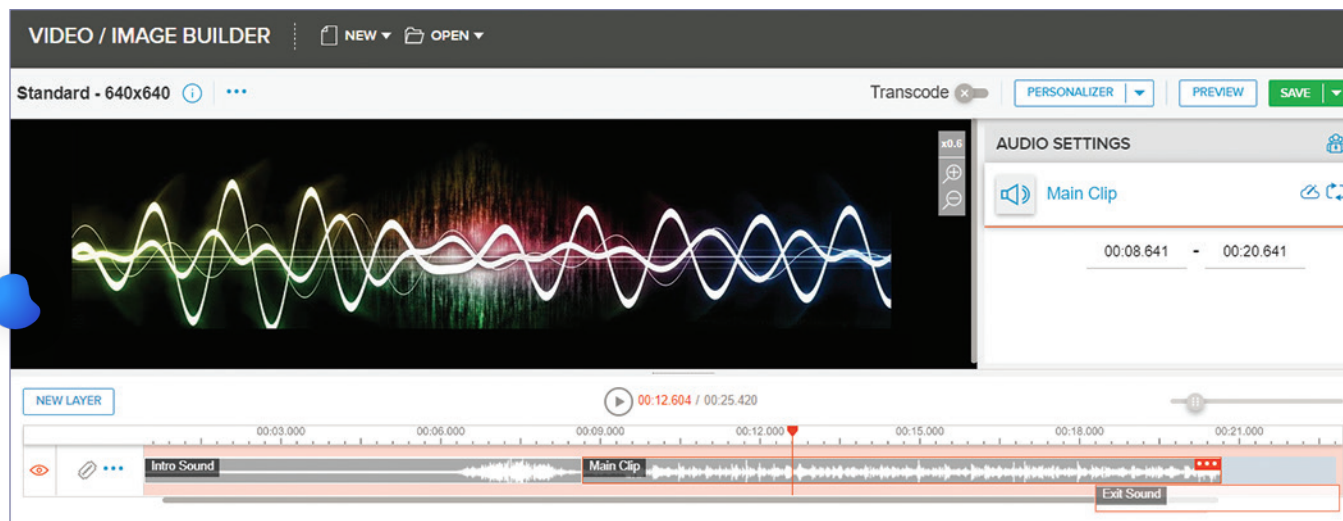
VIDEO / IMAGE BUILDER NEW OPEN

Standard - 640x640 ...

Transcode PERSONALIZER PREVIEW SAVE

x0.6

AUDIO SETTINGS

Main Clip

00:08.641 - 00:20.641

NEW LAYER

00:12.604 / 00:25.420

00:03.000 00:06.000 00:09.000 00:12.000 00:15.000 00:18.000 00:21.000

Intro Sound Main Clip

Exit Sound